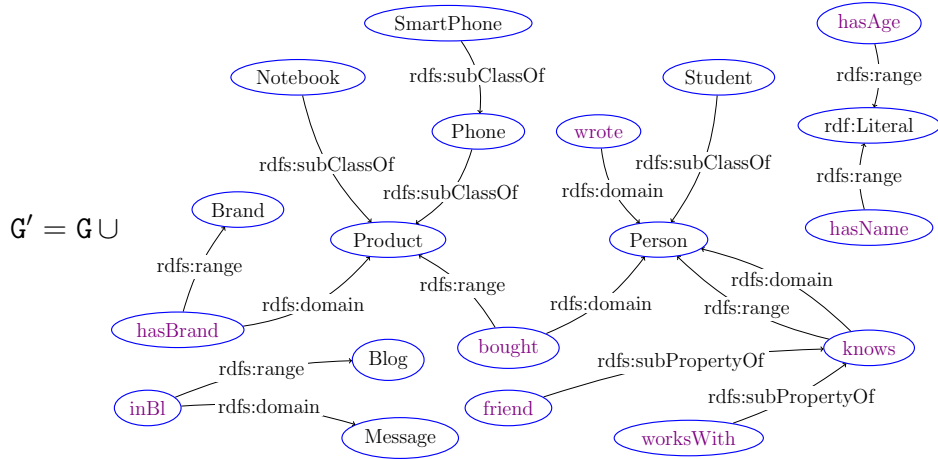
$\mathtt{G}' = \mathtt{G} \cup$

SmartPhone

rdfs:subClassOf

Phone

Notebook

rdfs:subClassOf

rdfs:subClassOf

Product

Brand

rdfs:range

hasBrand

rdfs:domain

rdfs:range

bought

rdfs:domain

Student

rdfs:subClassOf

wrote

rdfs:domain

Person

rdfs:domain

rdfs:range

knows

hasAge

rdfs:range

rdf:Literal

rdfs:range

hasName

rdfs:subPropertyOf

friend

rdfs:subPropertyOf

worksWith

inBl

rdfs:range

Blog

rdfs:domain

Message